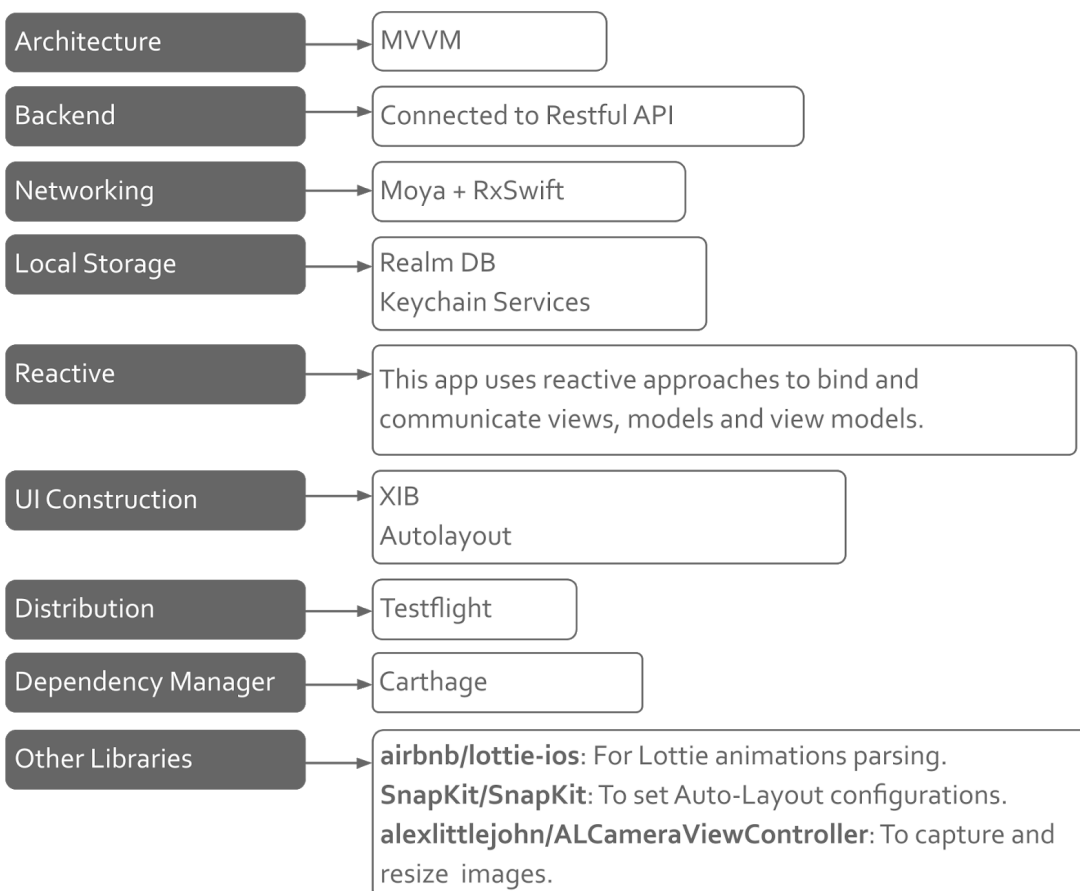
Architecture
MVVM

Backend
Connected to Restful API

Networking
Moya + RxSwift

Local Storage
Realm DB
Keychain Services

Reactive
This app uses reactive approaches to bind and communicate views, models and view models.

UI Construction
XIB
Autolayout

Distribution
Testflight

Dependency Manager
Carthage

Other Libraries
**airbnb/lottie-ios**: For Lottie animations parsing.
**SnapKit/SnapKit**: To set Auto-Layout configurations.
**alexlittlejohn/ALCameraViewController**: To capture and resize images.